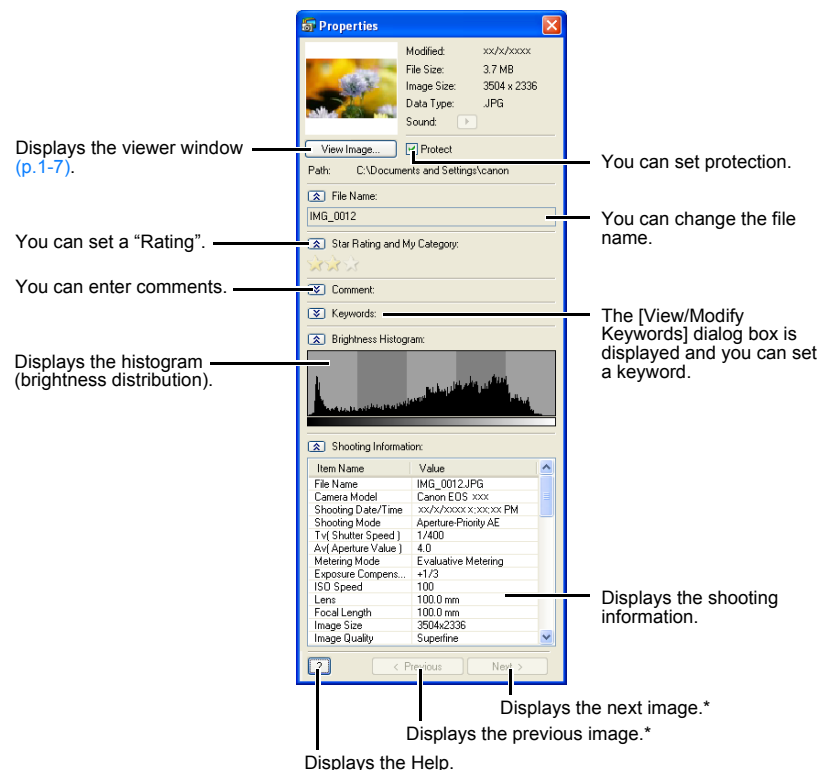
Properties

Modified: xx/x/xxxx
File Size: 3.7 MB
Image Size: 3504 x 2336
Data Type: .JPG
Sound:

View Image...

Protect

Path: C:\Documents and Settings\canon

File Name:

IMG_0012

Star Rating and My Category:

Comment:

Keywords:

Brightness Histogram:

Shooting Information:

| Item Name | Value |
|---|---|
| File Name | IMG_0012.JPG |
| Camera Model | Canon EOS xxx |
| Shooting Date/Time | xx/x/xxxx x:xx:xx PM |
| Shooting Mode | Aperture-Priority AE |
| Tv( Shutter Speed ) | 1/400 |
| Av( Aperture Value ) | 4.0 |
| Metering Mode | Evaluative Metering |
| Exposure Compens... | +1/3 |
| ISO Speed | 100 |
| Lens | 100.0 mm |
| Focal Length | 100.0 mm |
| Image Size | 3504x2336 |
| Image Quality | Superfine |

?

< Previous

Next >

Displays the viewer window (p.1-7).

You can set protection.

You can change the file name.

You can set a "Rating".

You can enter comments.

The [View/Modify Keywords] dialog box is displayed and you can set a keyword.

Displays the histogram (brightness distribution).

Displays the shooting information.

Displays the next image.*

Displays the previous image.*

Displays the Help.